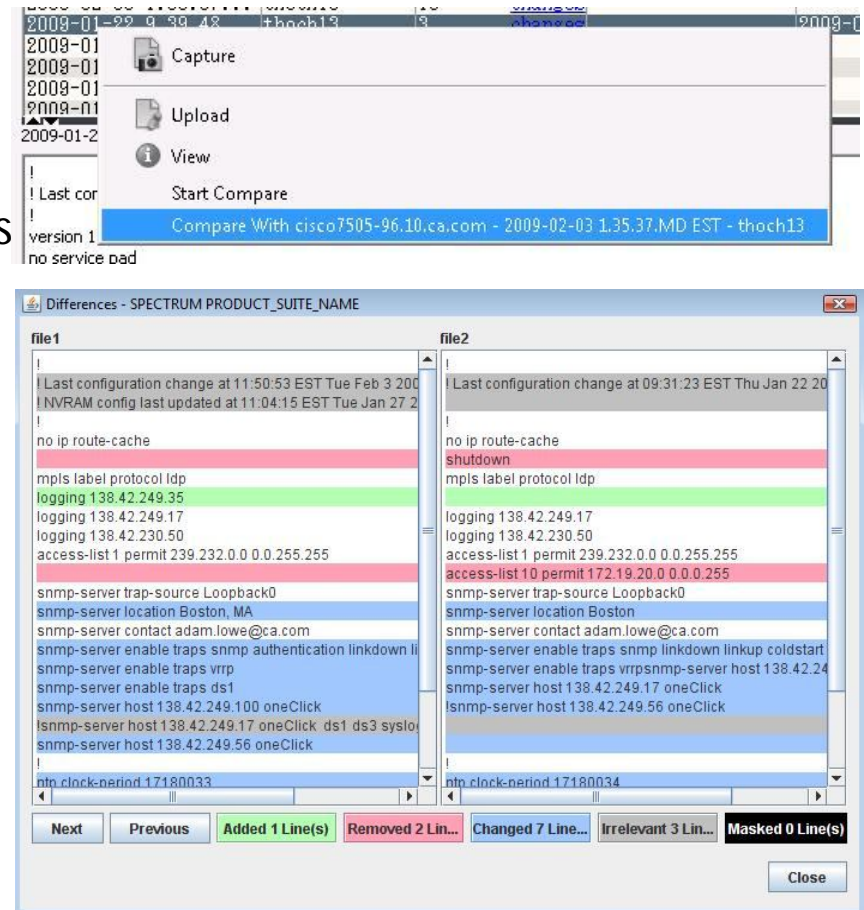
2009-01-22 9.39.48 thoch13 3 changes 2009-
2009-01
2009-01
2009-01
2009-01
2009-01-2
Capture
Upload
View
Start Compare
Compare With cisco7505-96.10.ca.com - 2009-02-03 1.35.37.MD EST - thoch13
!
! Last cor
!
version 1
no service pad

Differences - SPECTRUM PRODUCT_SUITE_NAME

file1
!
! Last configuration change at 11:50:53 EST Tue Feb 3 200
! NVRAM config last updated at 11:04:15 EST Tue Jan 27 2
!
no ip route-cache

mpls label protocol ldp
logging 138.42.249.35
logging 138.42.249.17
logging 138.42.230.50
access-list 1 permit 239.232.0.0 0.0.255.255

snmp-server trap-source Loopback0
snmp-server location Boston, MA
snmp-server contact adam.lowe@ca.com
snmp-server enable traps snmp authentication linkdown li
snmp-server enable traps vrrp
snmp-server enable traps ds1
snmp-server host 138.42.249.100 oneClick
!snmp-server host 138.42.249.17 oneClick ds1 ds3 syslo
snmp-server host 138.42.249.56 oneClick
!
ntp clock-period 17180033

file2
!
! Last configuration change at 09:31:23 EST Thu Jan 22 20
!
no ip route-cache
shutdown
mpls label protocol ldp

logging 138.42.249.17
logging 138.42.230.50
access-list 1 permit 239.232.0.0 0.0.255.255
access-list 10 permit 172.19.20.0 0.0.0.255
snmp-server trap-source Loopback0
snmp-server location Boston
snmp-server contact adam.lowe@ca.com
snmp-server enable traps snmp linkdown linkup coldstart
snmp-server enable traps vrrpsnmp-server host 138.42.24
snmp-server host 138.42.249.17 oneClick
!snmp-server host 138.42.249.56 oneClick

!
ntp clock-period 17180034

Next
Previous
Added 1 Line(s)
Removed 2 Lin...
Changed 7 Line...
Irrelevant 3 Lin...
Masked 0 Line(s)
Close